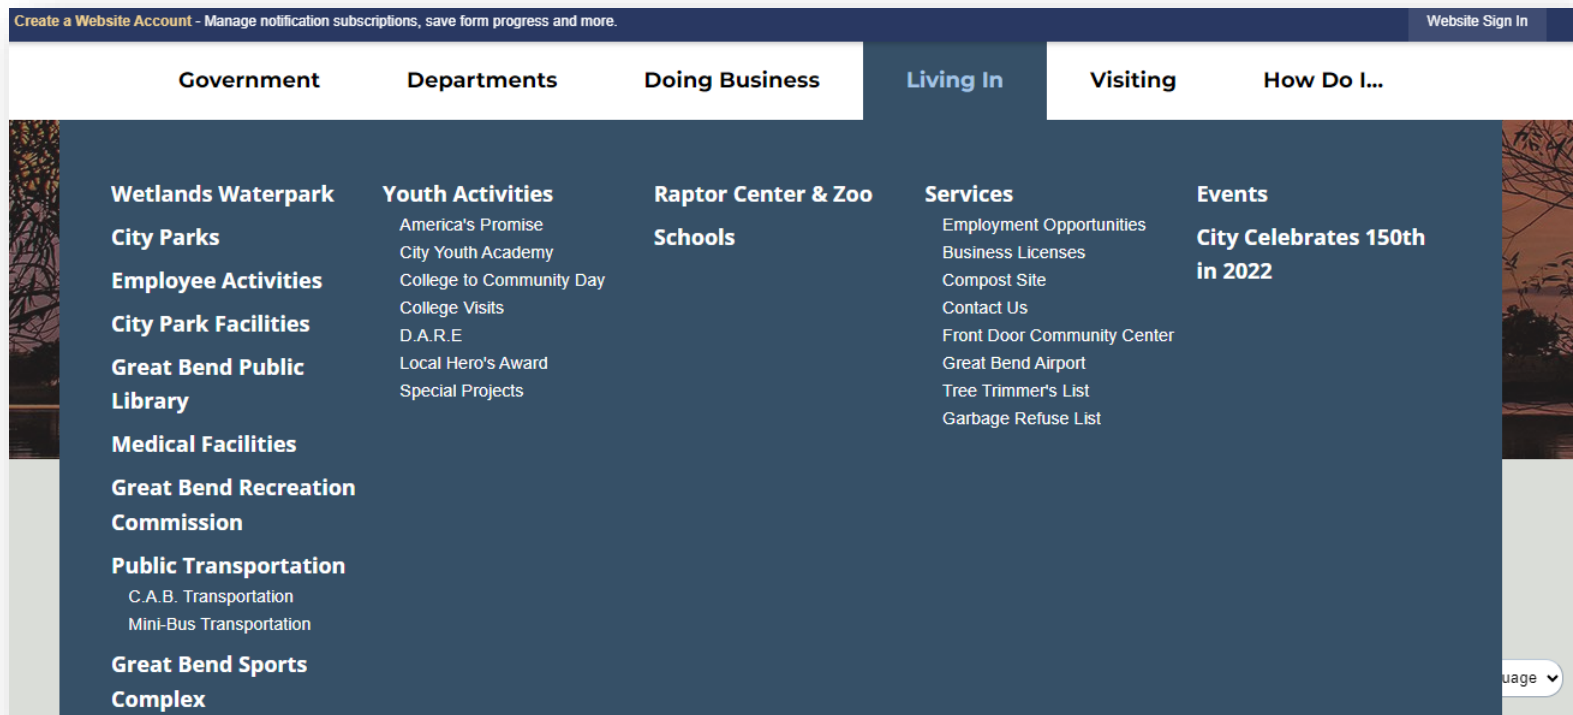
Create a Website Account - Manage notification subscriptions, save form progress and more.

Website Sign In

Government Departments Doing Business Living In Visiting How Do I...

Wetlands Waterpark

City Parks

Employee Activities

City Park Facilities

Great Bend Public Library

Medical Facilities

Great Bend Recreation Commission

Public Transportation

C.A.B. Transportation

Mini-Bus Transportation

Great Bend Sports Complex

Youth Activities

America's Promise

City Youth Academy

College to Community Day

College Visits

D.A.R.E

Local Hero's Award

Special Projects

Raptor Center & Zoo

Schools

Services

Employment Opportunities

Business Licenses

Compost Site

Contact Us

Front Door Community Center

Great Bend Airport

Tree Trimmer's List

Garbage Refuse List

Events

City Celebrates 150th in 2022

uage